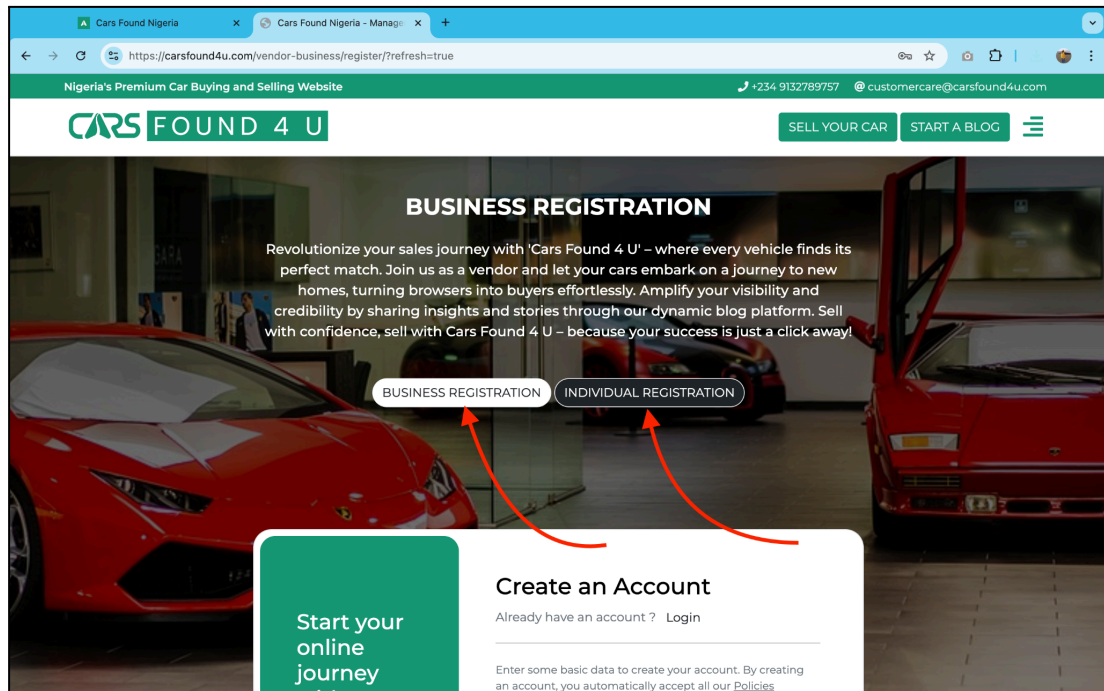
Cars Found Nigeria
Cars Found Nigeria - Manage
https://carsfound4u.com/vendor-business/register/?refresh=true

Nigeria's Premium Car Buying and Selling Website
+234 9132789757 @ customercare@carsfound4u.com

CARS FOUND 4 U
SELL YOUR CAR START A BLOG

BUSINESS REGISTRATION

Revolutionize your sales journey with 'Cars Found 4 U' – where every vehicle finds its perfect match. Join us as a vendor and let your cars embark on a journey to new homes, turning browsers into buyers effortlessly. Amplify your visibility and credibility by sharing insights and stories through our dynamic blog platform. Sell with confidence, sell with Cars Found 4 U – because your success is just a click away!

BUSINESS REGISTRATION INDIVIDUAL REGISTRATION

Start your online journey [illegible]

Create an Account
Already have an account ? Login

Enter some basic data to create your account. By creating an account, you automatically accept all our Policies